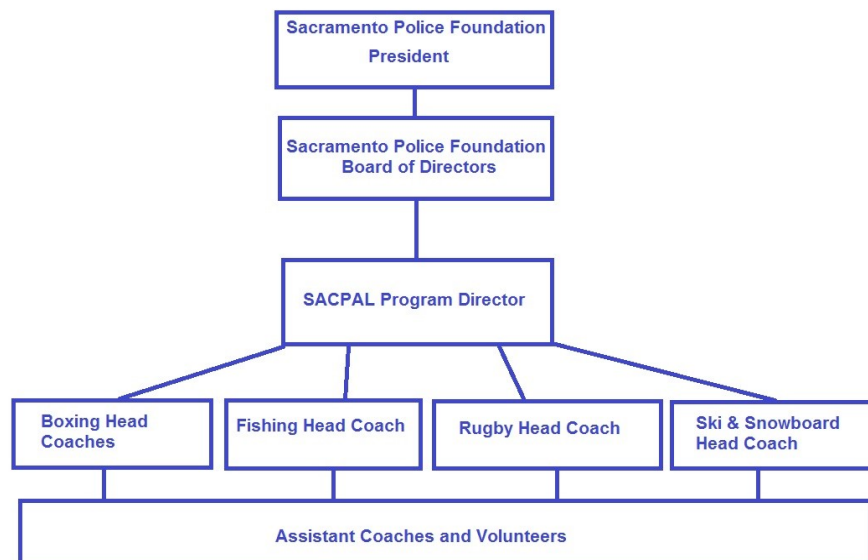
Sacramento Police Foundation
President

Sacramento Police Foundation
Board of Directors

SACPAL Program Director

Boxing Head Coaches

Fishing Head Coach

Rugby Head Coach

Ski & Snowboard Head Coach

Assistant Coaches and Volunteers